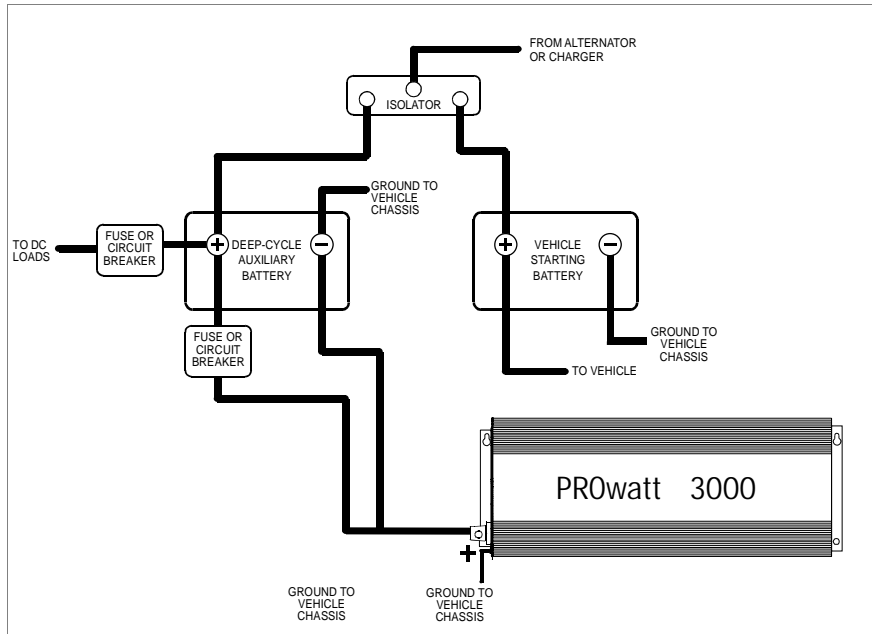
FROM ALTERNATOR OR CHARGER

ISOLATOR

GROUND TO VEHICLE CHASSIS

TO DC LOADS

FUSE OR CIRCUIT BREAKER

+

DEPP-CYCLE AUXILIARY BATTERY

−

+

VEHICLE STARTING BATTERY

−

FUSE OR CIRCUIT BREAKER

GROUND TO VEHICLE CHASSIS

TO VEHICLE

PROwatt 3000

+

GROUND TO VEHICLE CHASSIS

GROUND TO VEHICLE CHASSIS